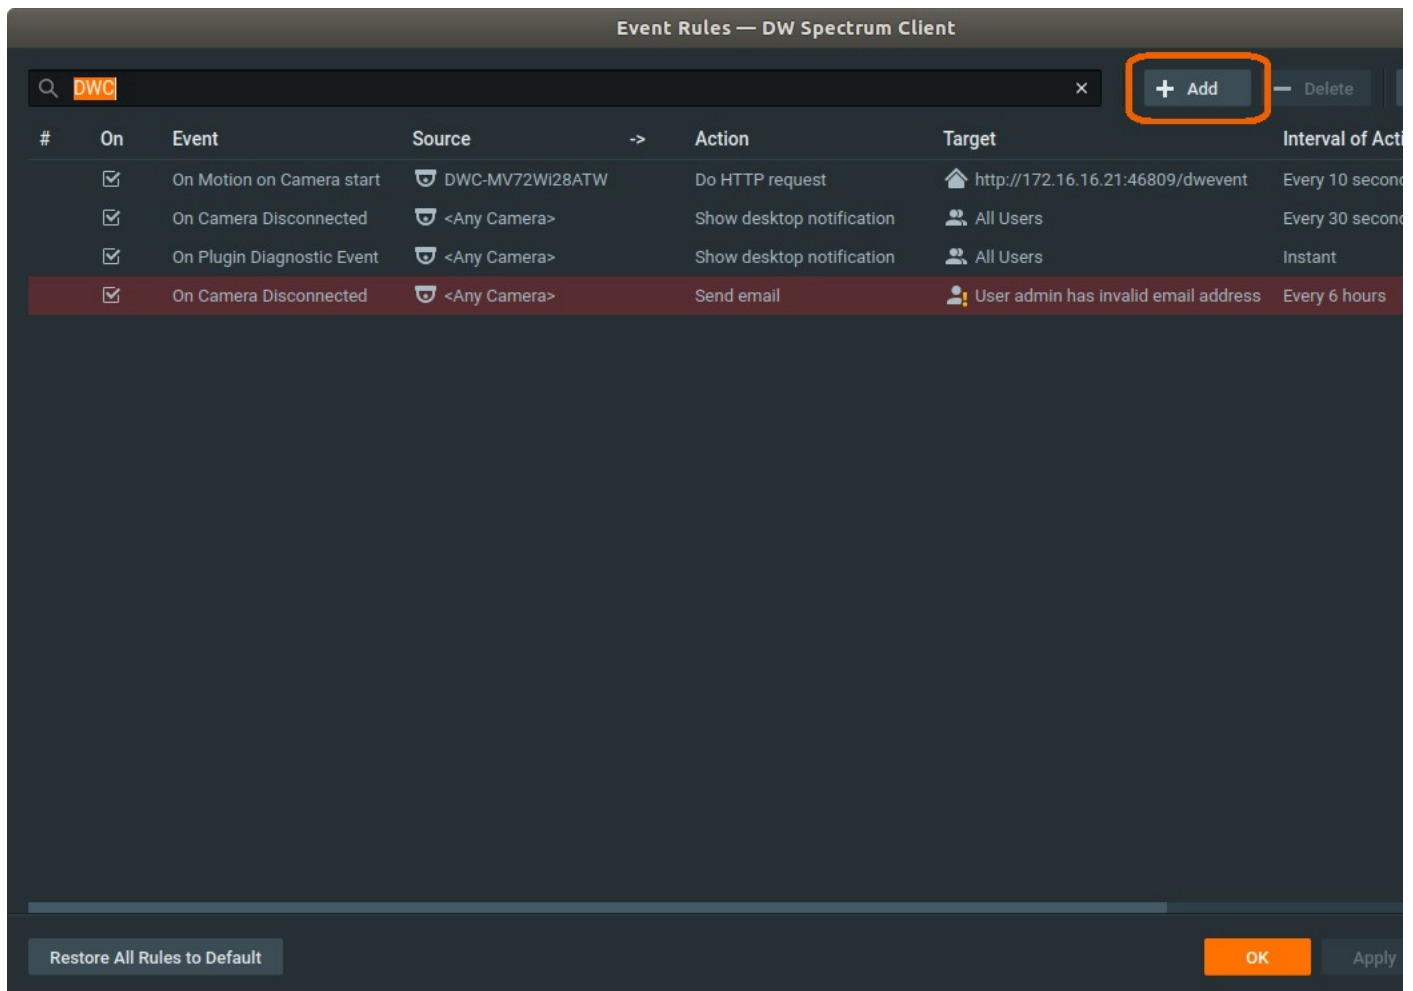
Event Rules — DW Spectrum Client

DWC

+ Add — Delete

| # | On | Event | Source | -> | Action | Target | Interval of Acti |
|---|---|---|---|---|---|---|---|
| | ☑ | On Motion on Camera start | DWC-MV72Wi28ATW | | Do HTTP request | http://172.16.16.21:46809/dwevent | Every 10 seconc |
| | ☑ | On Camera Disconnected | <Any Camera> | | Show desktop notification | All Users | Every 30 seconc |
| | ☑ | On Plugin Diagnostic Event | <Any Camera> | | Show desktop notification | All Users | Instant |
| | ☑ | On Camera Disconnected | <Any Camera> | | Send email | User admin has invalid email address | Every 6 hours |

Restore All Rules to Default

OK

Apply